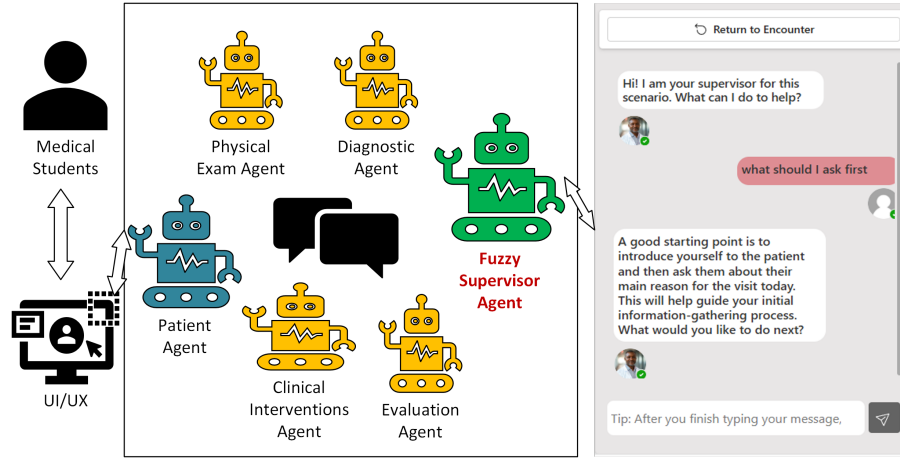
Medical Students

UI/UX

Physical Exam Agent

Diagnostic Agent

Patient Agent

Clinical Interventions Agent

Evaluation Agent

Fuzzy Supervisor Agent

Return to Encounter

Hi! I am your supervisor for this scenario. What can I do to help?

what should I ask first

A good starting point is to introduce yourself to the patient and then ask them about their main reason for the visit today. This will help guide your initial information-gathering process. What would you like to do next?

Tip: After you finish typing your message,